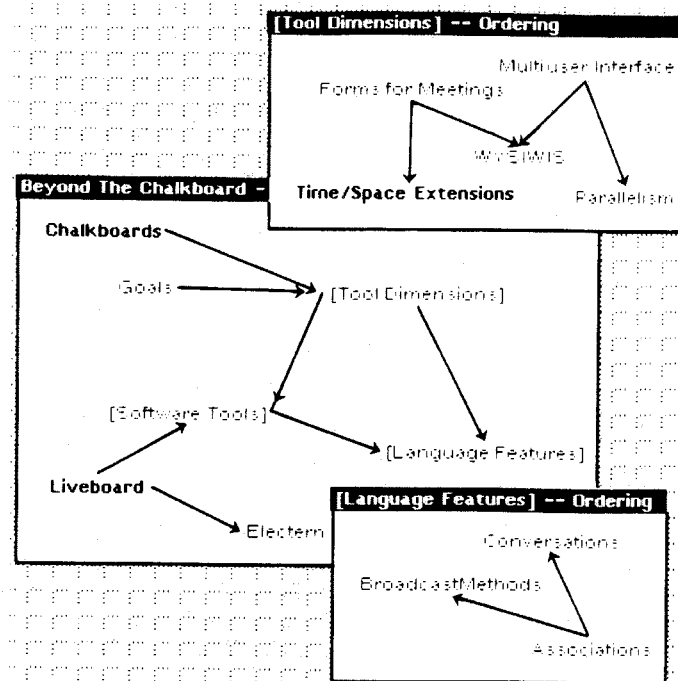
[Tool Dimensions] -- Ordering

Multiuser Interface

Forms for Meetings

WYSIWIS

Time/Space Extensions

Parallelism

Beyond The Chalkboard -

Chalkboards

Goals

[Tool Dimensions]

[Software Tools]

[Language Features]

Liveboard

Electern

[Language Features] -- Ordering

Conversations

BroadcastMethods

Associations